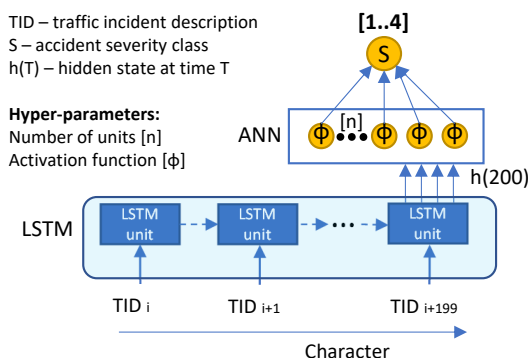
TID – traffic incident description
S – accident severity class
h(T) – hidden state at time T

Hyper-parameters:
Number of units [n]
Activation function [ϕ]

[1..4]

S

ANN

ϕ [n] ϕ ϕ ϕ

h(200)

LSTM

LSTM unit

LSTM unit

LSTM unit

TID $_i$

TID $_{i+1}$

TID $_{i+199}$

Character